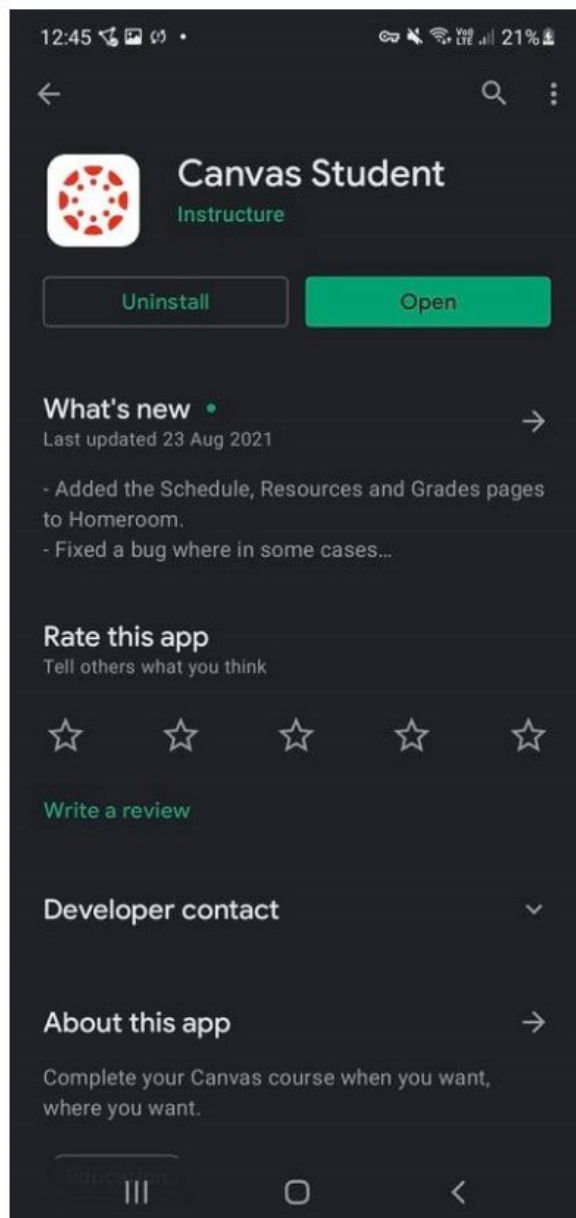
12:45

Vo) LTE 21%

Canvas Student
Instructure

Uninstall

Open

What's new •
Last updated 23 Aug 2021

- Added the Schedule, Resources and Grades pages to Homeroom.
- Fixed a bug where in some cases...

Rate this app
Tell others what you think

Write a review

Developer contact

About this app

Complete your Canvas course when you want, where you want.

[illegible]